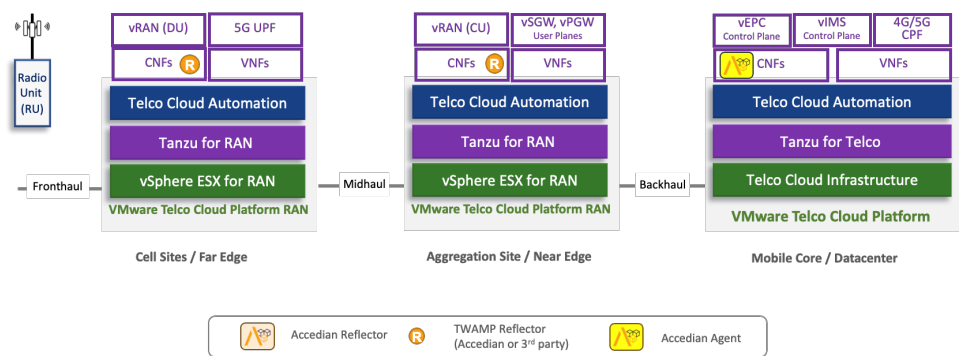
Radio Unit (RU)

vRAN (DU)
5G UPF
CNFs R
VNFs
Telco Cloud Automation
Tanzu for RAN
vSphere ESX for RAN
VMware Telco Cloud Platform RAN

Fronthaul

Cell Sites / Far Edge

Midhaul

vRAN (CU)
vSGW, vPGW User Planes
CNFs R
VNFs
Telco Cloud Automation
Tanzu for RAN
vSphere ESX for RAN
VMware Telco Cloud Platform RAN

Aggregation Site / Near Edge

Backhaul

vEPC Control Plane
vIMS Control Plane
4G/5G CPF
CNFs
VNFs
Telco Cloud Automation
Tanzu for Telco
Telco Cloud Infrastructure
VMware Telco Cloud Platform

Mobile Core / Datacenter

Accedian Reflector
R TWAMP Reflector (Accedian or 3$^{rd}$ party)
Accedian Agent